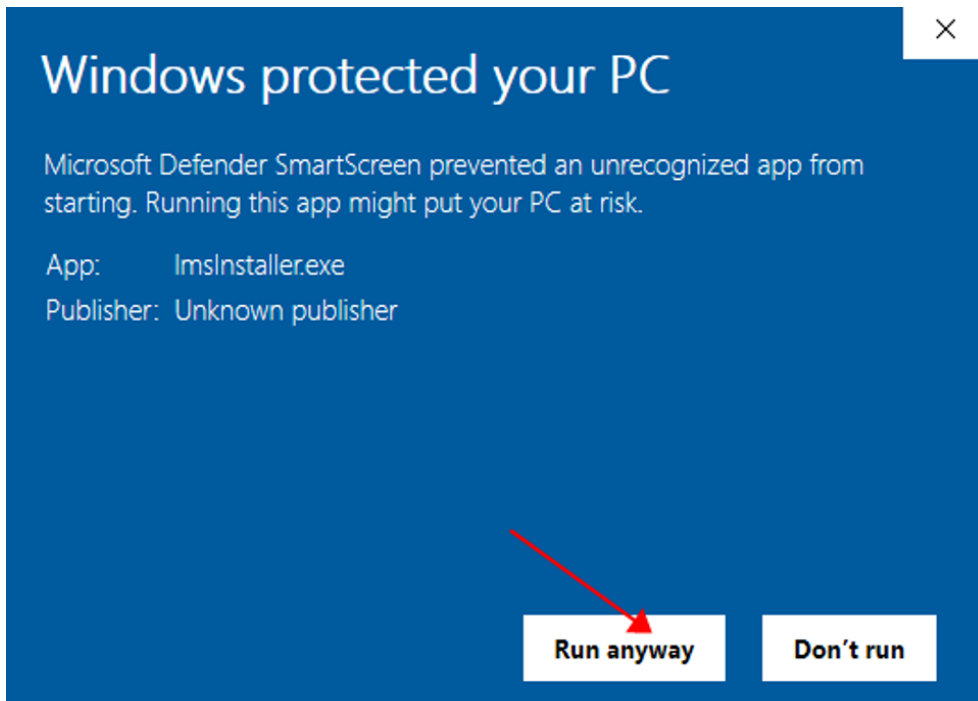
×

Windows protected your PC

Microsoft Defender SmartScreen prevented an unrecognized app from starting. Running this app might put your PC at risk.

App: ImsInstaller.exe
Publisher: Unknown publisher

Run anyway

Don't run